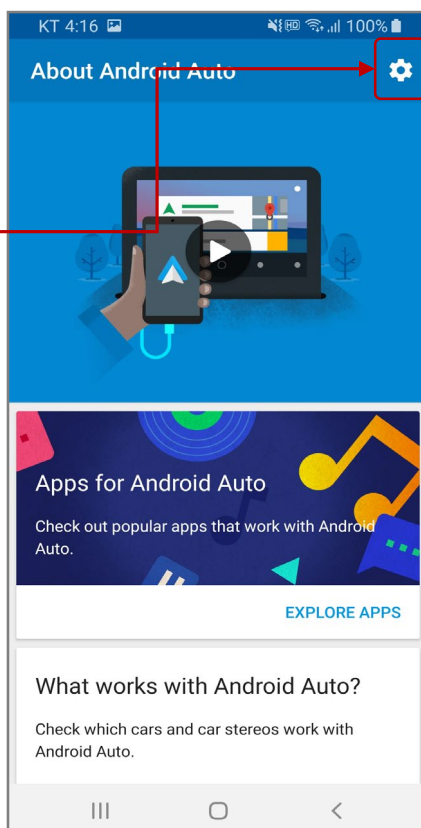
KT 4:16 100%

About Android Auto

Apps for Android Auto

Check out popular apps that work with Android Auto.

EXPLORE APPS

What works with Android Auto?

Check which cars and car stereos work with Android Auto.